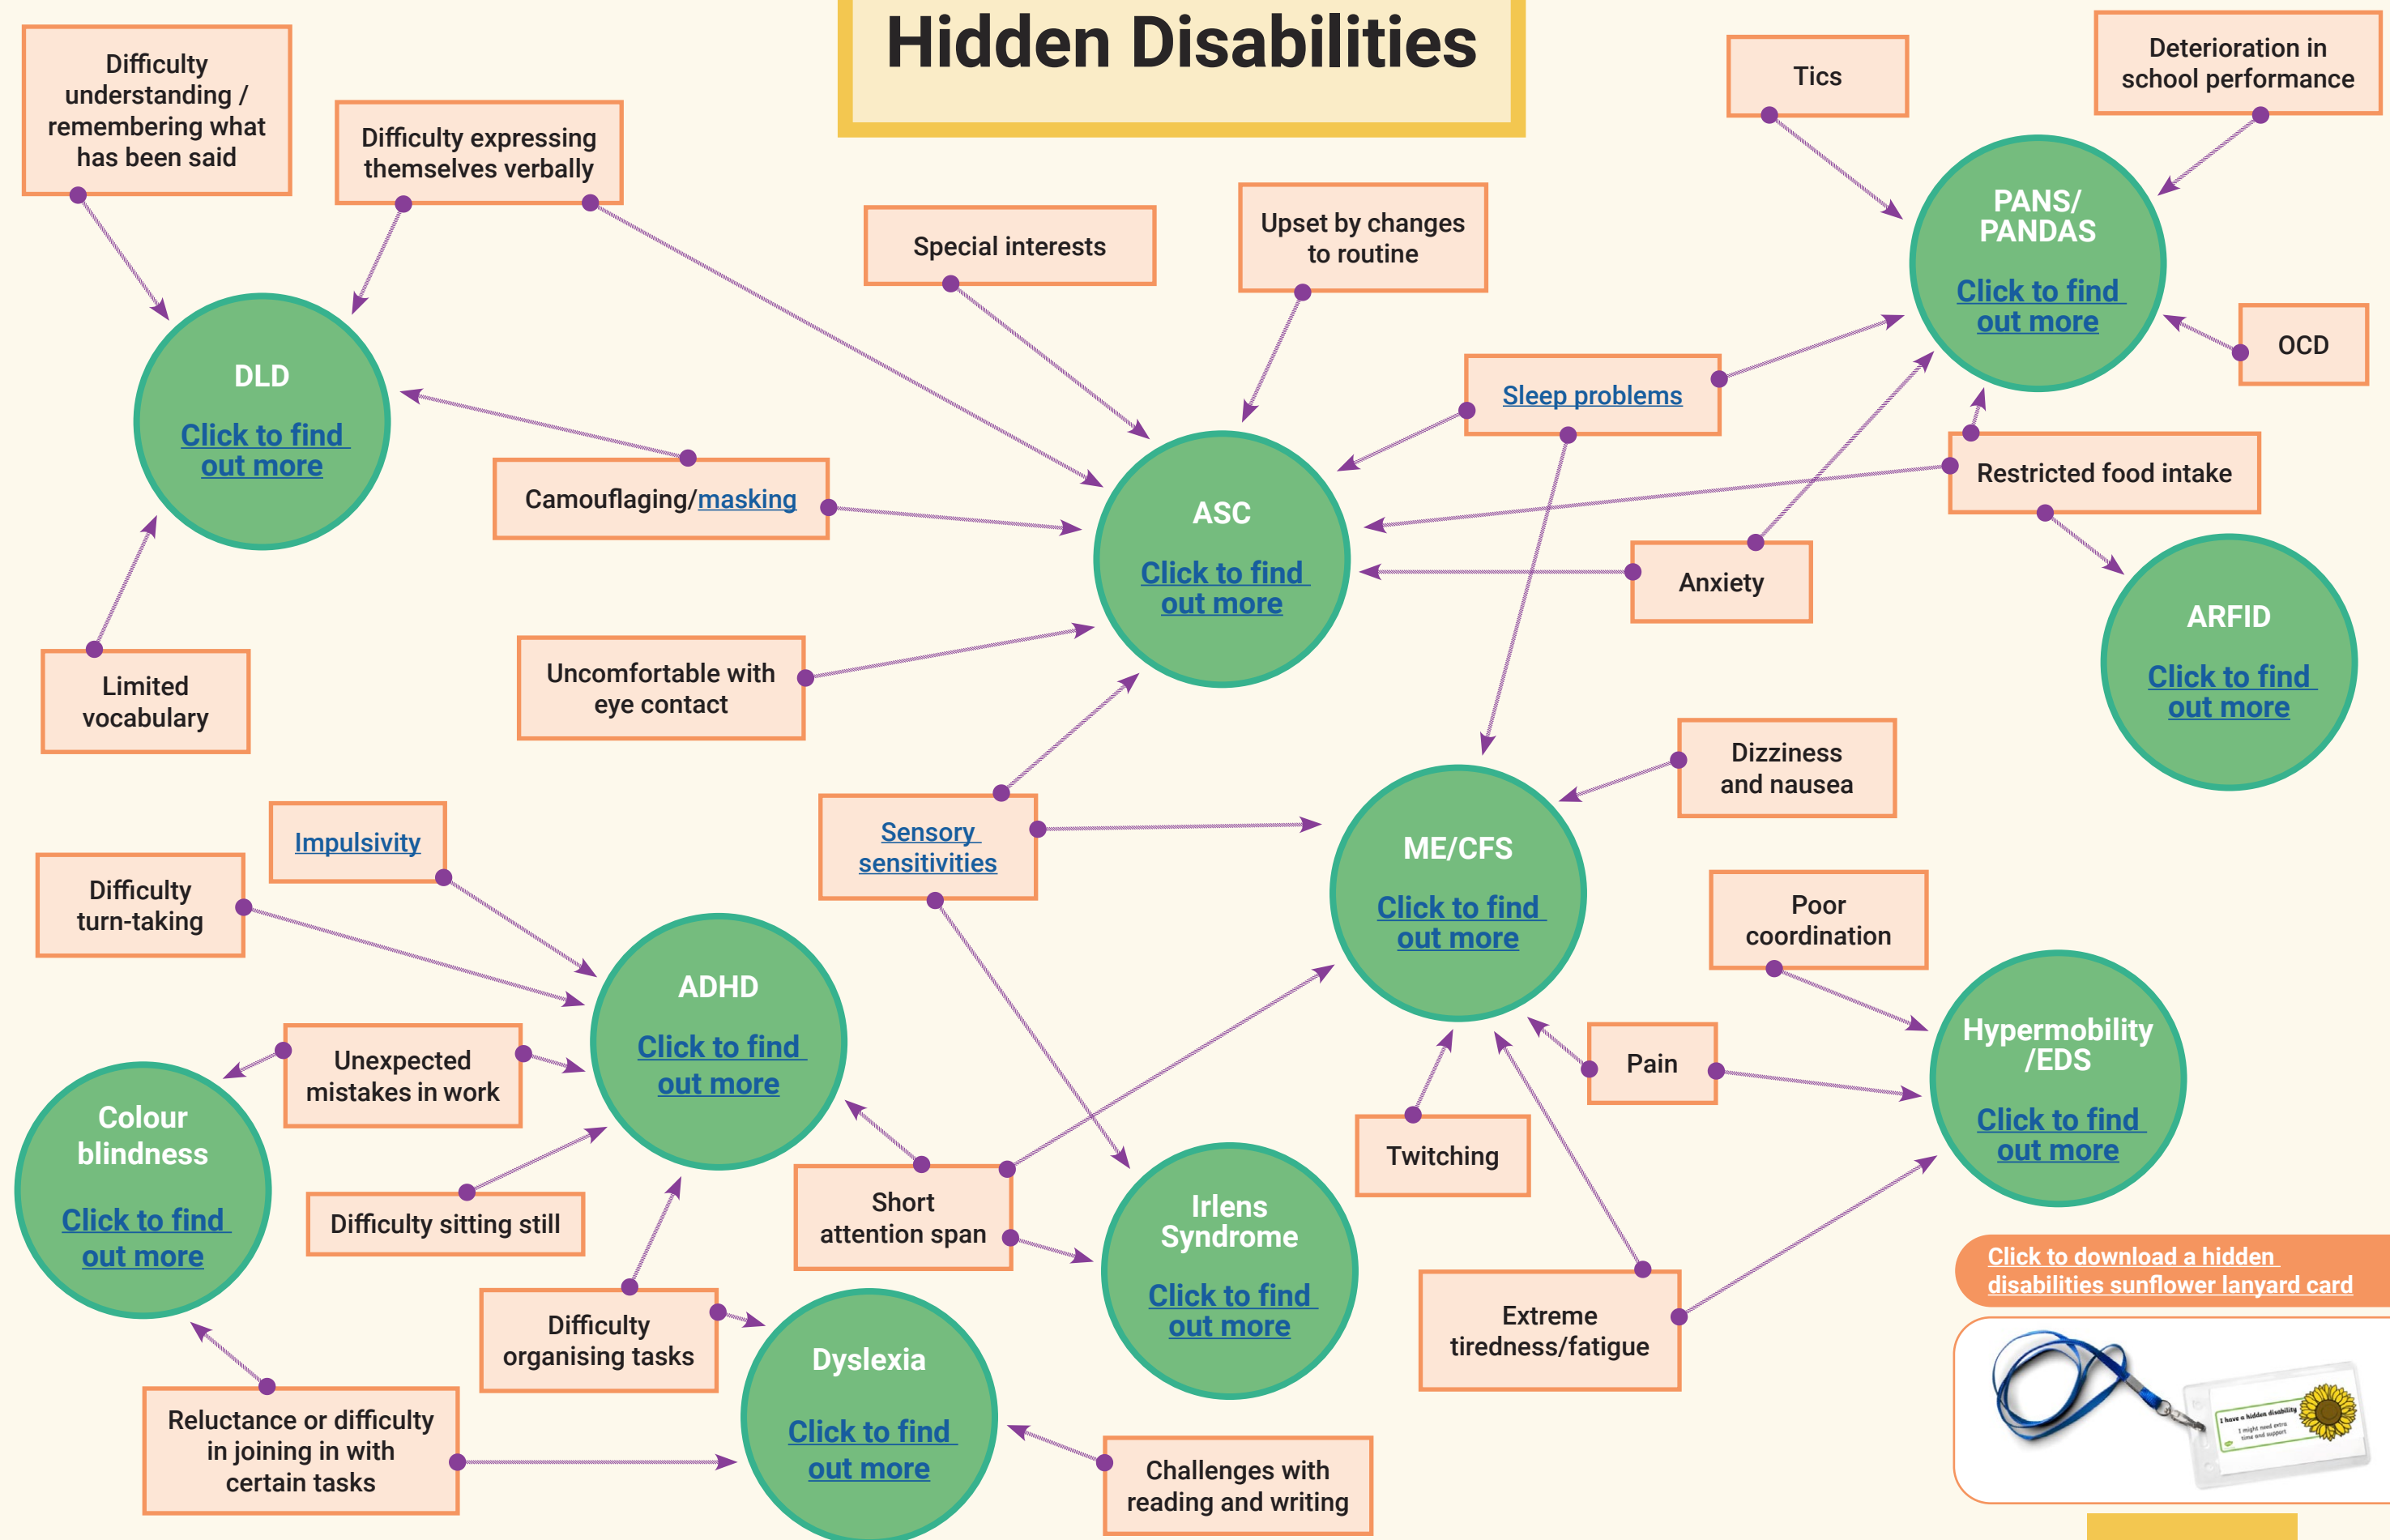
Hidden Disabilities

Difficulty understanding / remembering what has been said

Difficulty expressing themselves verbally

Special interests

Upset by changes to routine

Tics

Deterioration in school performance

DLD

Click to find out more

PANS/ PANDAS

Click to find out more

OCD

Sleep problems

Camouflaging/masking

ASC

Click to find out more

Restricted food intake

Anxiety

ARFID

Click to find out more

Limited vocabulary

Uncomfortable with eye contact

Dizziness and nausea

Impulsivity

Sensory sensitivities

ME/CFS

Click to find out more

Difficulty turn-taking

Poor coordination

ADHD

Click to find out more

Unexpected mistakes in work

Pain

Hypermobility /EDS

Click to find out more

Colour blindness

Click to find out more

Short attention span

Twitching

Difficulty sitting still

Irlens Syndrome

Click to find out more

Click to download a hidden disabilities sunflower lanyard card

Difficulty organising tasks

Extreme tiredness/fatigue

Dyslexia

Click to find out more

Reluctance or difficulty in joining in with certain tasks

Challenges with reading and writing

I have a hidden disability

I might need extra time and support